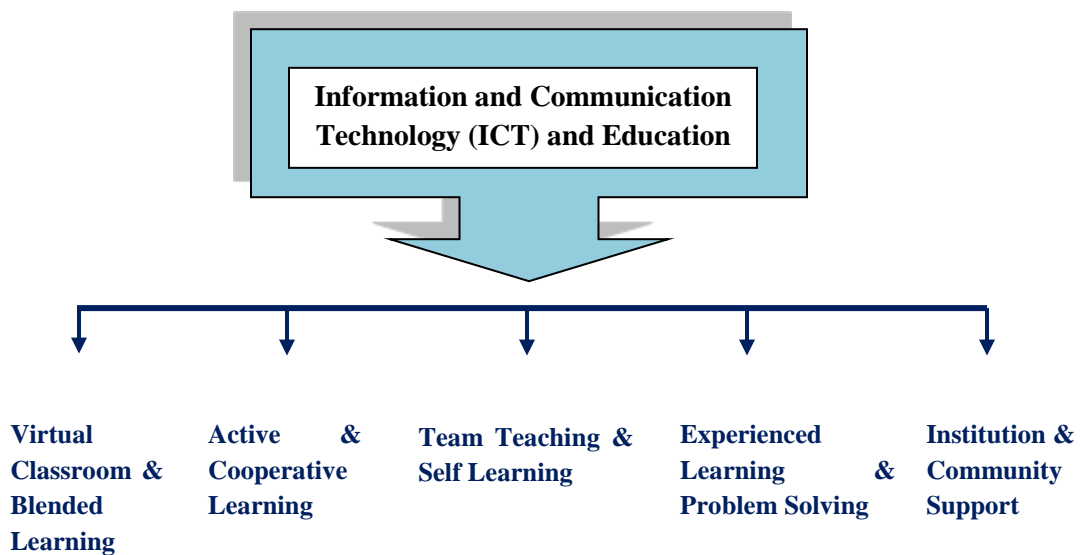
Information and Communication Technology (ICT) and Education

Virtual Classroom & Blended Learning

Active & Cooperative Learning

Team Teaching & Self Learning

Experienced Learning & Problem Solving

Institution & Community Support